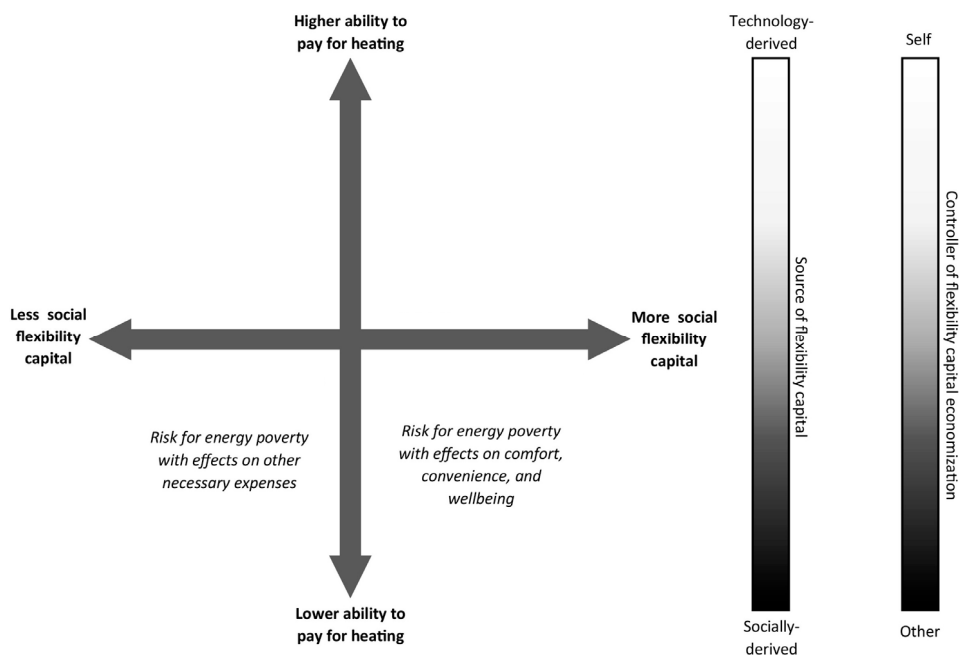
Higher ability to pay for heating

Less social flexibility capital

More social flexibility capital

Risk for energy poverty with effects on other necessary expenses

Risk for energy poverty with effects on comfort, convenience, and wellbeing

Lower ability to pay for heating

Technology-derived

Source of flexibility capital

Socially-derived

Self

Controller of flexibility capital economization

Other